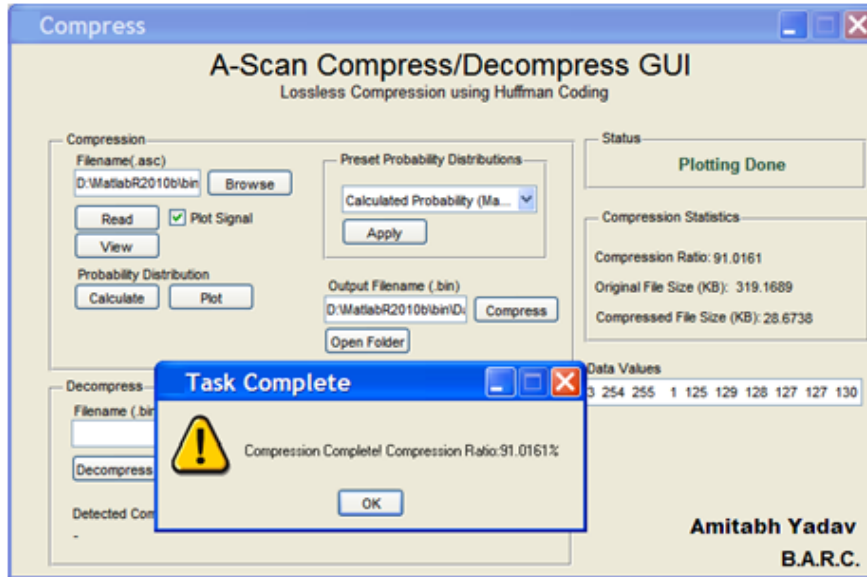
Compress

A-Scan Compress/Decompress GUI
Lossless Compression using Huffman Coding

Compression
Filename(.asc)
D:\MatlabR2010b\bin
Browse
Read
Plot Signal
View
Probability Distribution
Calculate
Plot

Preset Probability Distributions
Calculated Probability (Ma...
Apply

Output Filename (.bin)
D:\MatlabR2010b\bin\D
Compress
Open Folder

Status
Plotting Done

Compression Statistics
Compression Ratio: 91.0161
Original File Size (KB): 319.1689
Compressed File Size (KB): 28.6738

Data Values
3 254 255 1 125 129 128 127 127 130

Decompress
Filename (.bin
Decompress
Detected Com
-

Task Complete
Compression Complete! Compression Ratio:91.0161%
OK

Amitabh Yadav
B.A.R.C.